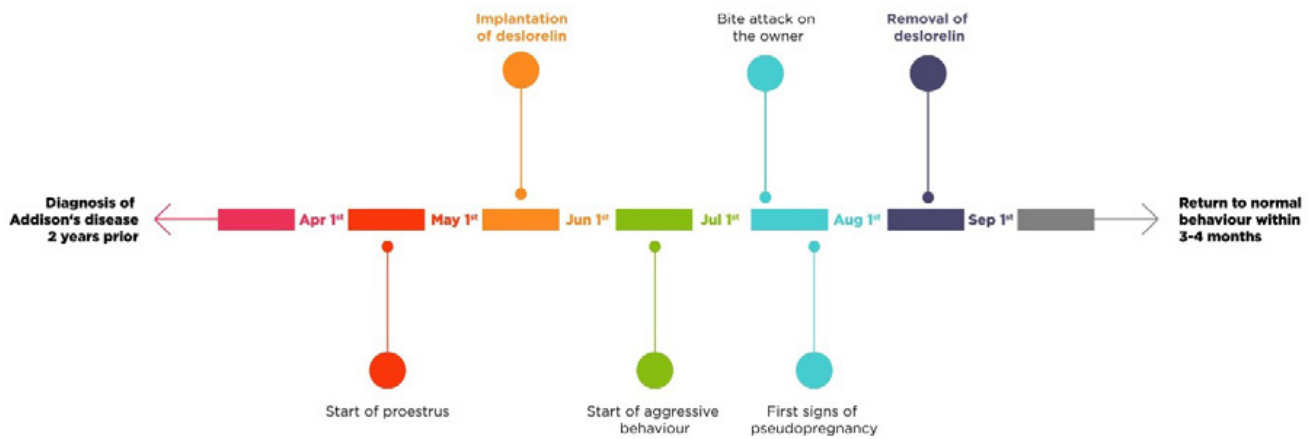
Implantation of deslorelin

Bite attack on the owner

Removal of deslorelin

Diagnosis of Addison's disease 2 years prior

Apr 1$^{st}$

May 1$^{st}$

Jun 1$^{st}$

Jul 1$^{st}$

Aug 1$^{st}$

Sep 1$^{st}$

Return to normal behaviour within 3-4 months

Start of proestrus

Start of aggressive behaviour

First signs of pseudopregnancy